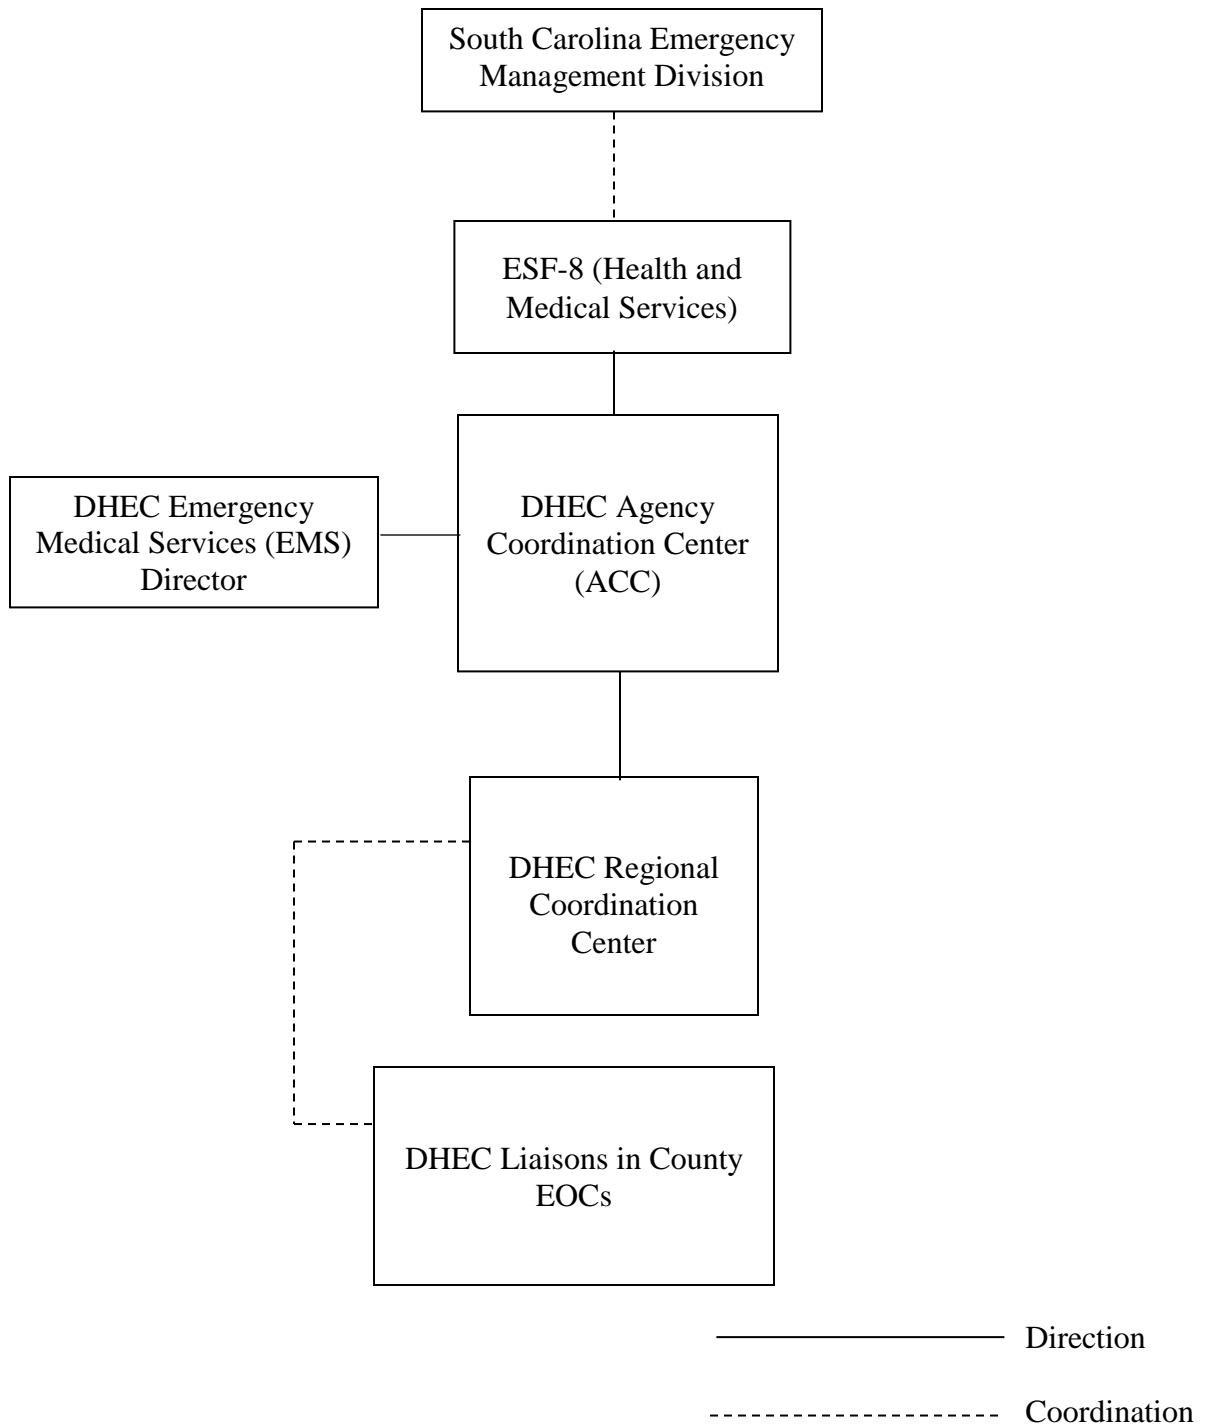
South Carolina Emergency Management Division

ESF-8 (Health and Medical Services)

DHEC Emergency Medical Services (EMS) Director

DHEC Agency Coordination Center (ACC)

DHEC Regional Coordination Center

DHEC Liaisons in County EOCs

Direction

Coordination